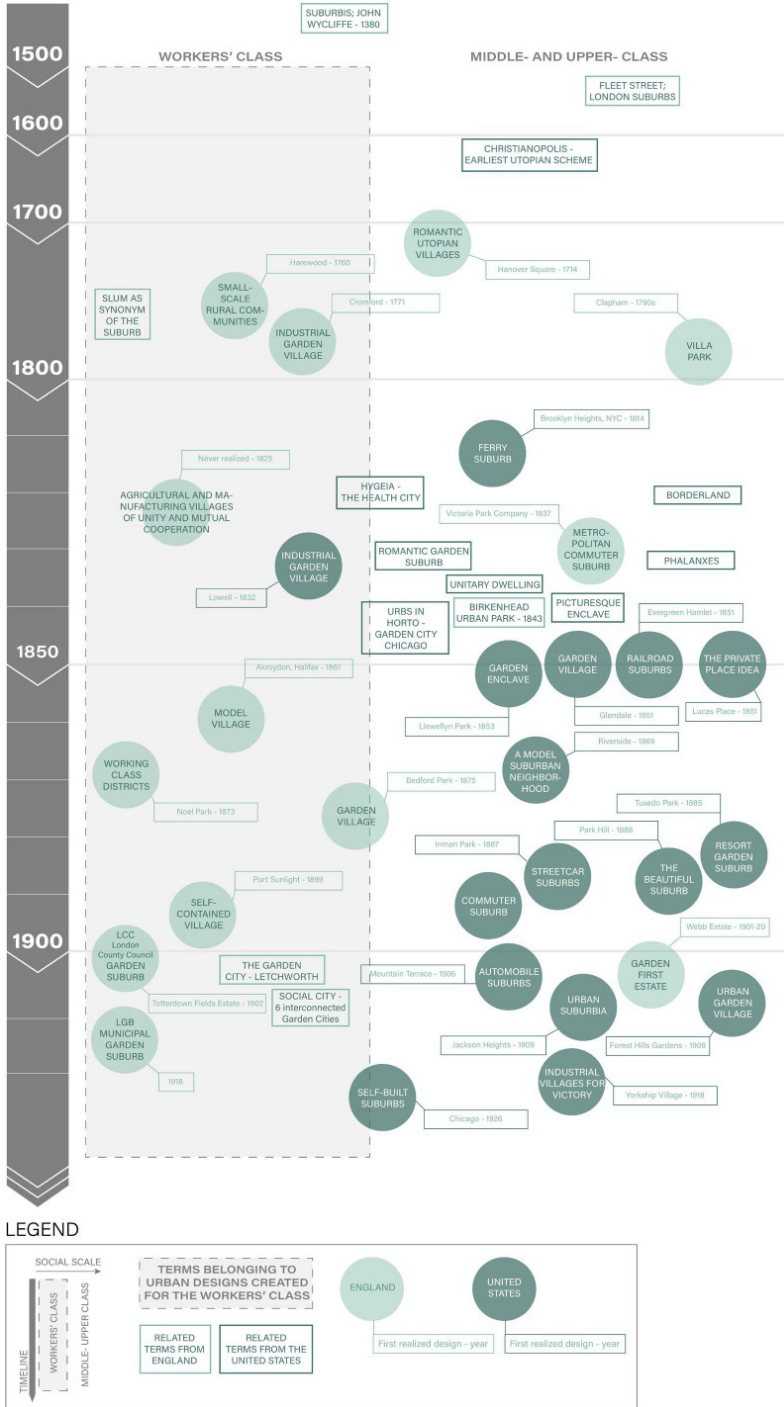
SUBURBIS; JOHN WYCLIFFE - 1380

1500

WORKERS' CLASS

MIDDLE- AND UPPER- CLASS

FLEET STREET; LONDON SUBURBS

1600

CHRISTIANOPOLIS - EARLIEST UTOPIAN SCHEME

1700

ROMANTIC UTOPIAN VILLAGES

Hanover Square - 1714

Harewood - 1760

SMALL-SCALE RURAL COMMUNITIES

SLUM AS SYNONYM OF THE SUBURB

Cromford - 1771

INDUSTRIAL GARDEN VILLAGE

Clapham - 1790s

VILLA PARK

1800

Brooklyn Heights, NYC - 1814

FERRY SUBURB

Never realized - 1825

AGRICULTURAL AND MANUFACTURING VILLAGES OF UNITY AND MUTUAL COOPERATION

HYGEIA - THE HEALTH CITY

BORDERLAND

Victoria Park Company - 1837

METROPOLITAN COMMUTER SUBURB

INDUSTRIAL GARDEN VILLAGE

ROMANTIC GARDEN SUBURB

PHALANXES

Lowell - 1832

UNITARY DWELLING

URBS IN HORTO - GARDEN CITY CHICAGO

BIRKENHEAD URBAN PARK - 1843

PICTURESQUE ENCLAVE

Evergreen Hamlet - 1851

1850

Akroydon, Halifax - 1861

GARDEN ENCLAVE

GARDEN VILLAGE

RAILROAD SUBURBS

THE PRIVATE PLACE IDEA

MODEL VILLAGE

Llewellyn Park - 1853

Glendale - 1851

Lucas Place - 1851

Riverside - 1869

A MODEL SUBURBAN NEIGHBORHOOD

WORKING CLASS DISTRICTS

Bedford Park - 1875

Noel Park - 1873

GARDEN VILLAGE

Tuxedo Park - 1885

Park Hill - 1888

RESORT GARDEN SUBURB

Inman Park - 1887

STREETCAR SUBURBS

THE BEAUTIFUL SUBURB

Port Sunlight - 1899

SELF-CONTAINED VILLAGE

COMMUTER SUBURB

1900

LCC London County Council GARDEN SUBURB

THE GARDEN CITY - LETCHWORTH

Webb Estate - 1901-20

GARDEN FIRST ESTATE

Mountain Terrace - 1906

AUTOMOBILE SUBURBS

URBAN GARDEN VILLAGE

Totterdown Fields Estate - 1902

SOCIAL CITY - 6 interconnected Garden Cities

URBAN SUBURBIA

LGB MUNICIPAL GARDEN SUBURB

Jackson Heights - 1909

Forest Hills Gardens - 1909

1918

INDUSTRIAL VILLAGES FOR VICTORY

SELF-BUILT SUBURBS

Yorkship Village - 1918

Chicago - 1926

LEGEND

SOCIAL SCALE

TIMELINE

WORKERS' CLASS

MIDDLE- UPPER CLASS

TERMS BELONGING TO URBAN DESIGNS CREATED FOR THE WORKERS' CLASS

RELATED TERMS FROM ENGLAND

RELATED TERMS FROM THE UNITED STATES

ENGLAND

First realized design - year

UNITED STATES

First realized design - year